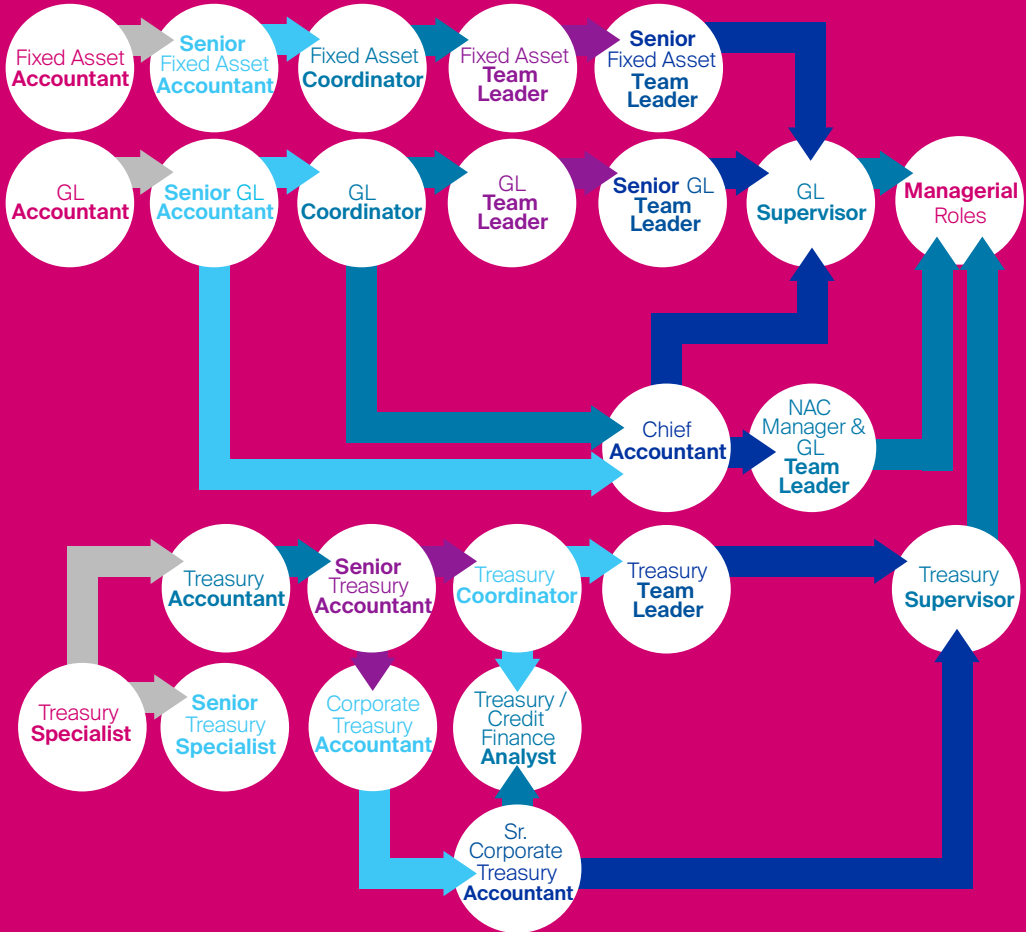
Fixed Asset Accountant

Senior Fixed Asset Accountant

Fixed Asset Coordinator

Fixed Asset Team Leader

Senior Fixed Asset Team Leader

GL Accountant

Senior GL Accountant

GL Coordinator

GL Team Leader

Senior GL Team Leader

GL Supervisor

Managerial Roles

Chief Accountant

NAC Manager & GL Team Leader

Treasury Accountant

Senior Treasury Accountant

Treasury Coordinator

Treasury Team Leader

Treasury Supervisor

Treasury Specialist

Senior Treasury Specialist

Corporate Treasury Accountant

Treasury / Credit Finance Analyst

Sr. Corporate Treasury Accountant